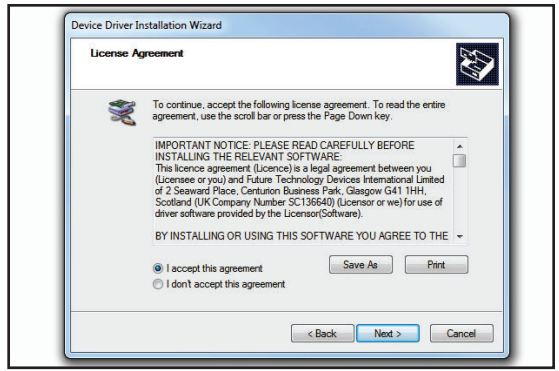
Device Driver Installation Wizard

License Agreement

To continue, accept the following license agreement. To read the entire agreement, use the scroll bar or press the Page Down key.

IMPORTANT NOTICE: PLEASE READ CAREFULLY BEFORE INSTALLING THE RELEVANT SOFTWARE:
This licence agreement (Licence) is a legal agreement between you (Licensee or you) and Future Technology Devices International Limited of 2 Seaward Place, Centurion Business Park, Glasgow G41 1HH, Scotland (UK Company Number SC136640) (Licensor or we) for use of driver software provided by the Licensor(Software).

BY INSTALLING OR USING THIS SOFTWARE YOU AGREE TO THE

I accept this agreement
I don't accept this agreement

Save As
Print

< Back
Next >
Cancel